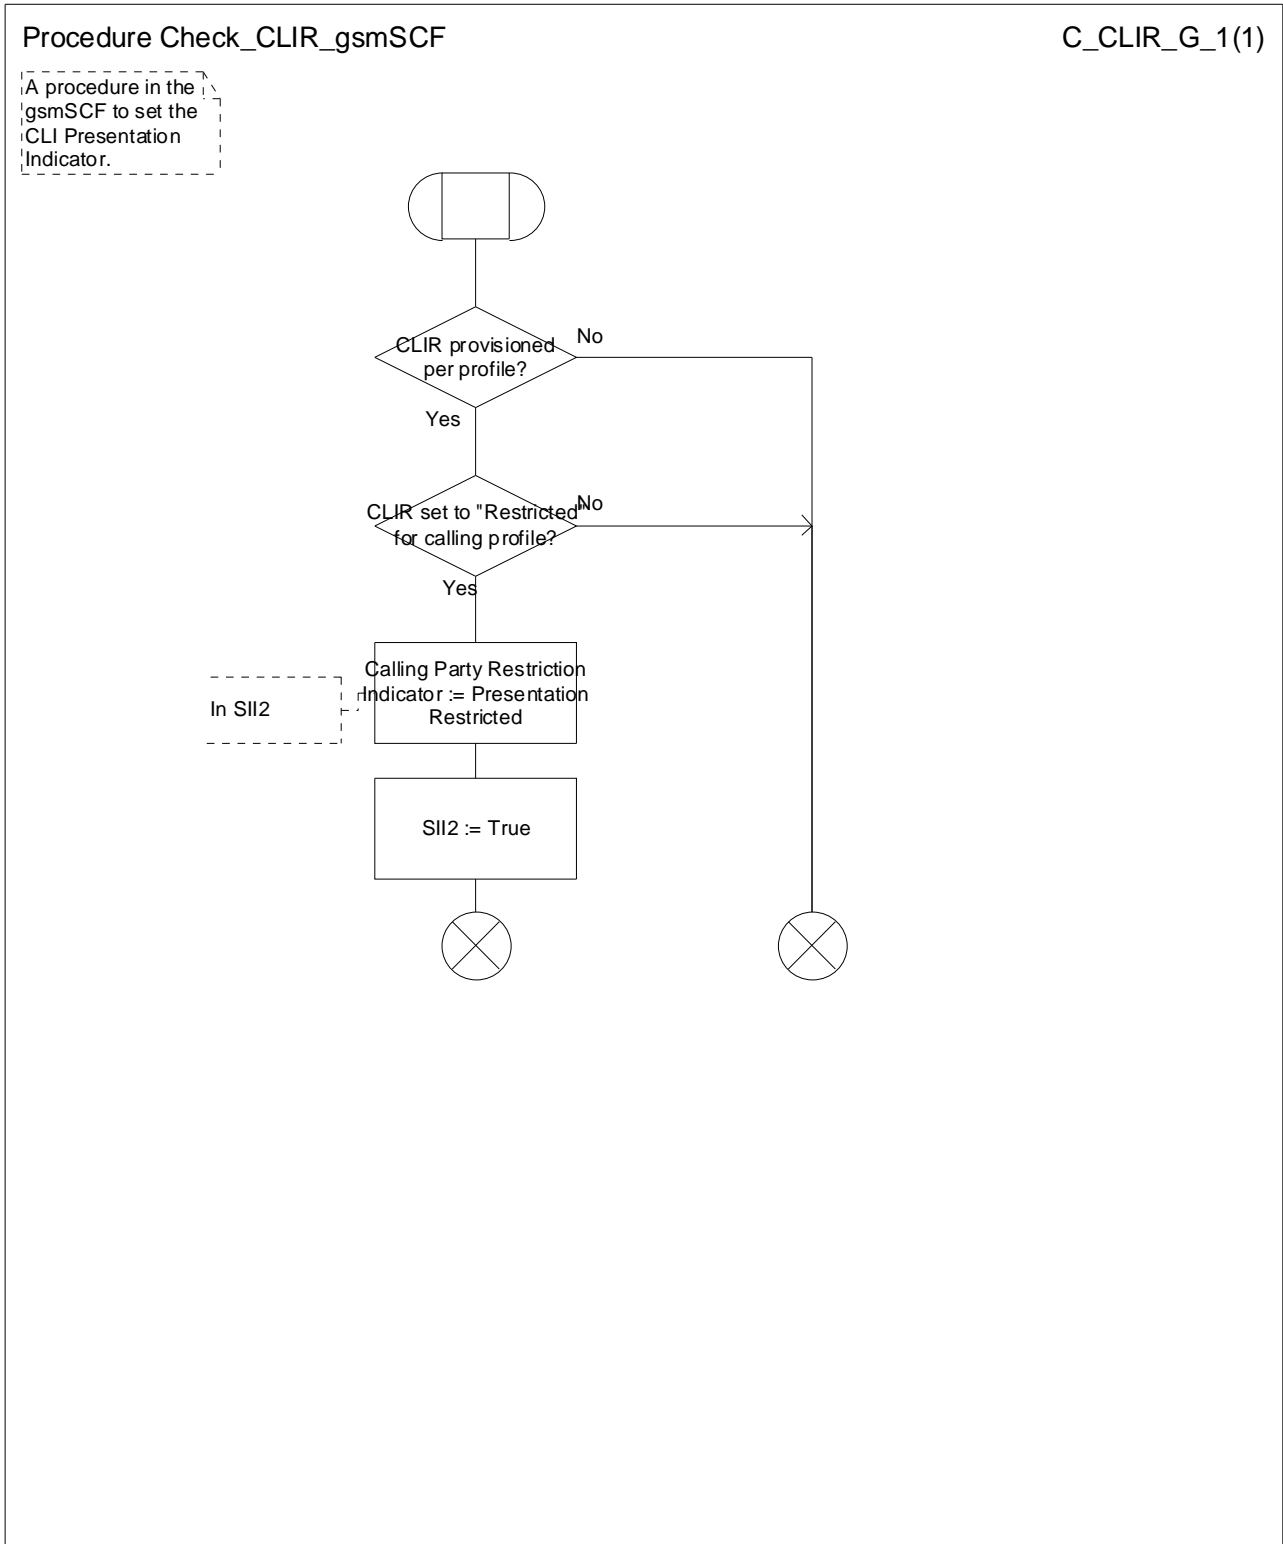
Procedure Check_CLIR_gsmSCF

C_CLIR_G_1(1)

A procedure in the gsmSCF to set the CLI Presentation Indicator.

CLIR provisioned per profile?

No

Yes

CLIR set to "Restricted" for calling profile?

No

Yes

In SII2

Calling Party Restriction Indicator := Presentation Restricted

SII2 := True